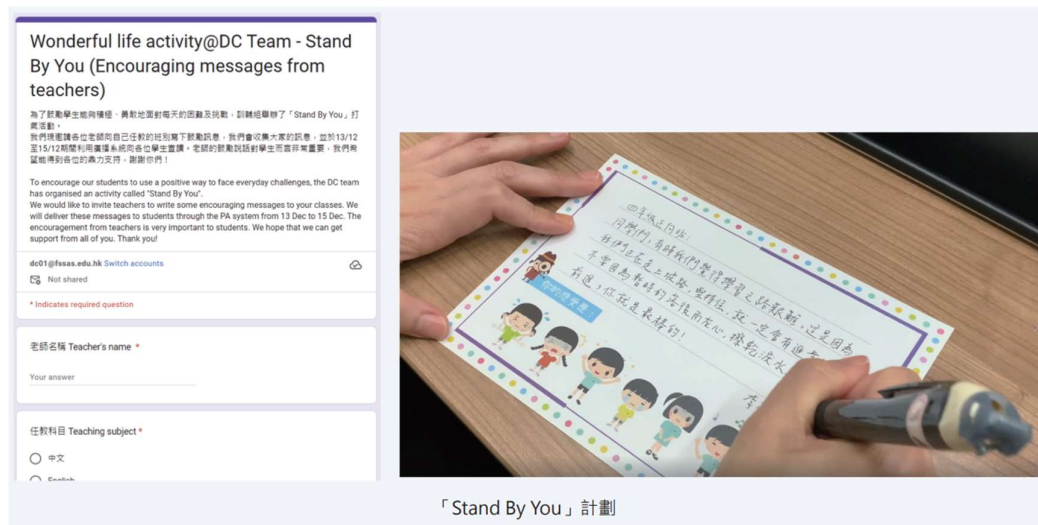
Wonderful life activity@DC Team - Stand By You (Encouraging messages from teachers)

為了鼓勵學生能夠積極，勇敢地面對每天的困難及挑戰，訓輔組舉辦了「Stand By You」打氣活動。
我們現邀請各位老師向自己任教的班別寫下鼓勵訊息，我們會收集大家的訊息，並於13/12至15/12期間利用廣播系統向各位學生宣讀。老師的鼓勵說話對學生而言非常重要，我們希望能得到各位的鼎力支持，謝謝你們！

To encourage our students to use a positive way to face everyday challenges, the DC team has organised an activity called "Stand By You".
We would like to invite teachers to write some encouraging messages to your classes. We will deliver these messages to students through the PA system from 13 Dec to 15 Dec. The encouragement from teachers is very important to students. We hope that we can get support from all of you. Thank you!

dc01@fssas.edu.hk Switch accounts
Not shared

* Indicates required question

老師名稱 Teacher's name *

Your answer

任教科目 Teaching subject *

中文

English

四年級王同仁：
同學們，有時我們覺得學習之路艱難，這是因為我們正在走上坡路，堅持住，就一定會有迴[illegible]
不要因為暫時的落後而灰心，擁抱決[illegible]前進，你就是最棒的！

你的想要

「Stand By You」計劃